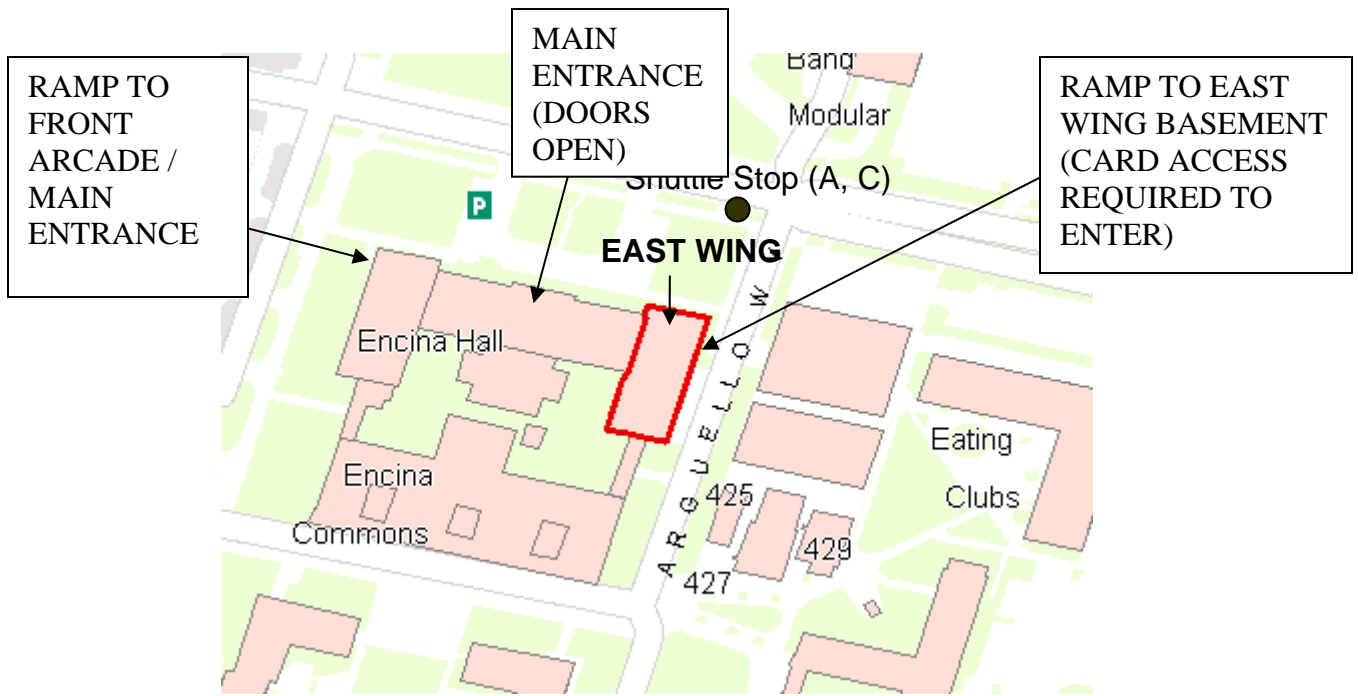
RAMP TO FRONT ARCADE / MAIN ENTRANCE

MAIN ENTRANCE (DOORS OPEN)

RAMP TO EAST WING BASEMENT (CARD ACCESS REQUIRED TO ENTER)

Band

Modular

Shuttle Stop (A, C)

P

EAST WING

Encina Hall

Encina

Commons

ARGUELLO W

425

427

429

Eating

Clubs